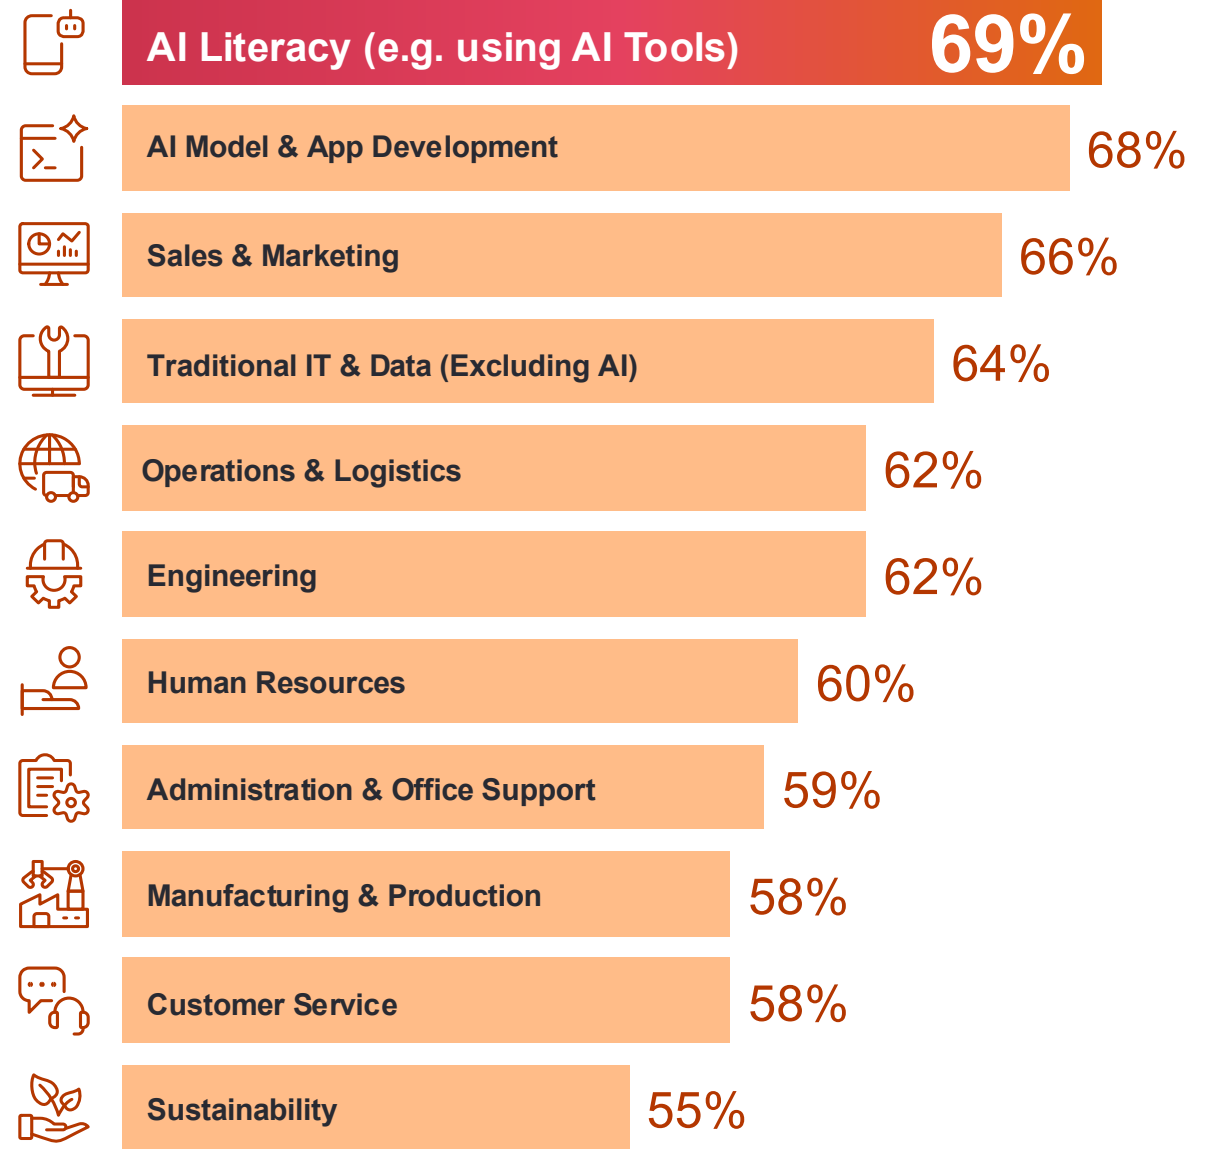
AI Literacy (e.g. using AI Tools) 69%

AI Model & App Development 68%

Sales & Marketing 66%

Traditional IT & Data (Excluding AI) 64%

Operations & Logistics 62%

Engineering 62%

Human Resources 60%

Administration & Office Support 59%

Manufacturing & Production 58%

Customer Service 58%

Sustainability 55%